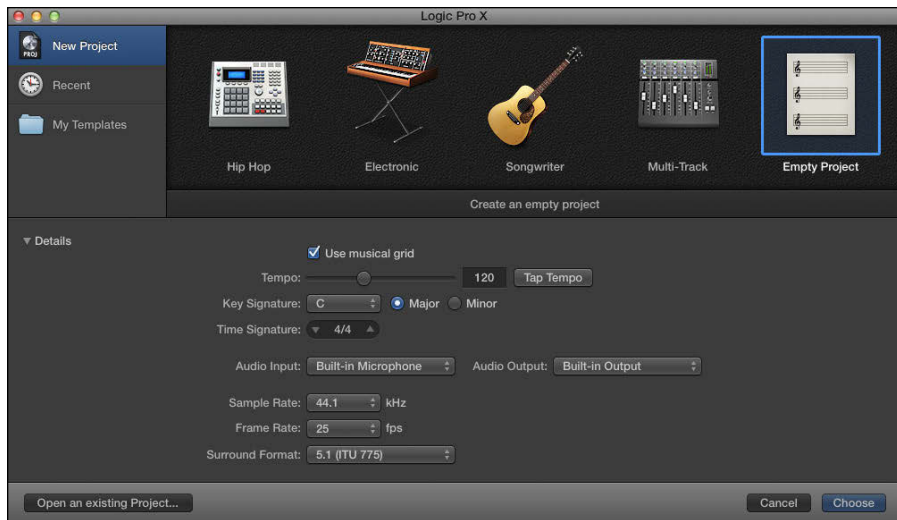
Logic Pro X

PROJ New Project

Recent

My Templates

Hip Hop

Electronic

Songwriter

Multi-Track

Empty Project

Create an empty project

▼ Details

Use musical grid

Tempo: 120 Tap Tempo

Key Signature: C Major Minor

Time Signature: 4/4

Audio Input: Built-in Microphone Audio Output: Built-in Output

Sample Rate: 44.1 kHz

Frame Rate: 25 fps

Surround Format: 5.1 (ITU 775)

Open an existing Project...

Cancel

Choose